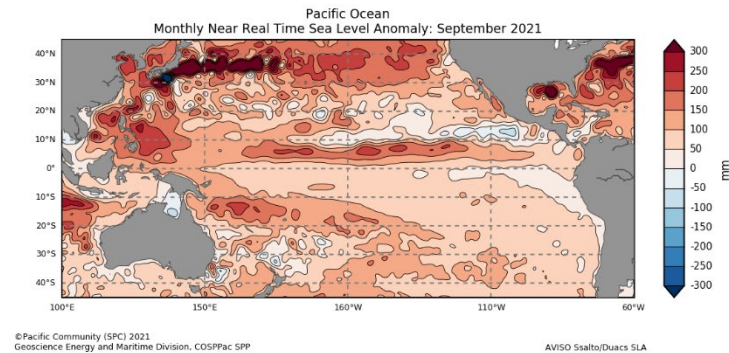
Pacific Ocean
Monthly Near Real Time Sea Level Anomaly: September 2021

40°N
30°N
20°N
10°N
0°
10°S
20°S
30°S
40°S

100°E
150°E
160°W
110°W
60°W

300
250
200
150
100
50
0
-50
-100
-150
-200
-250
-300
mm

©Pacific Community (SPC) 2021
Geoscience Energy and Maritime Division, COSPPac SPP

AVISO Ssalto/Duacs SLA